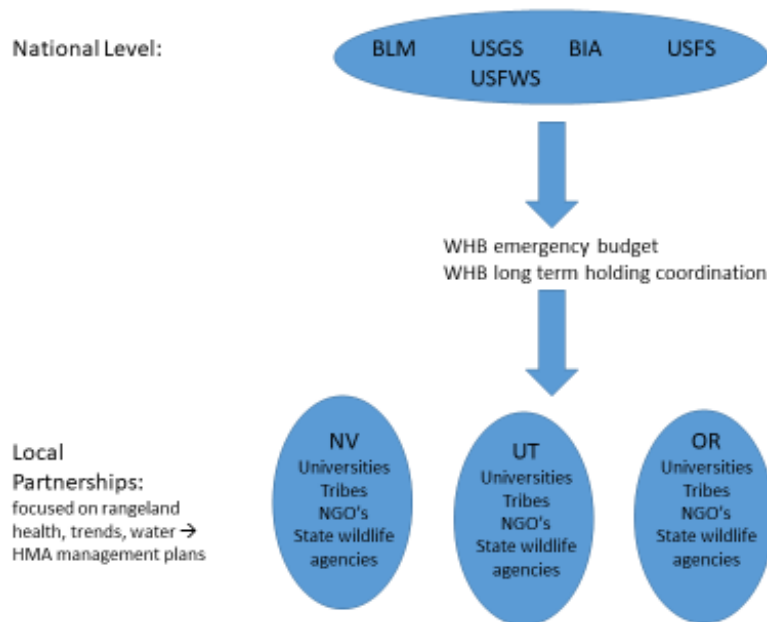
National Level:

BLM USGS BIA USFS
USFWS

WHB emergency budget
WHB long term holding coordination

Local Partnerships:
focused on rangeland health, trends, water → HMA management plans

NV
Universities
Tribes
NGO's
State wildlife agencies

UT
Universities
Tribes
NGO's
State wildlife agencies

OR
Universities
Tribes
NGO's
State wildlife agencies